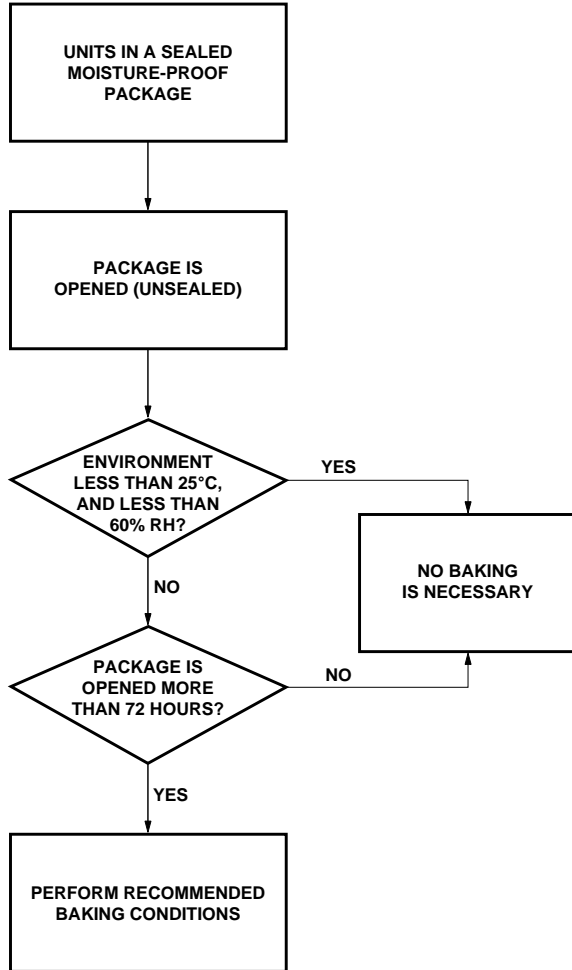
UNITS IN A SEALED MOISTURE-PROOF PACKAGE

PACKAGE IS OPENED (UNSEALED)

ENVIRONMENT LESS THAN 25°C, AND LESS THAN 60% RH?

YES

NO BAKING IS NECESSARY

NO

PACKAGE IS OPENED MORE THAN 72 HOURS?

NO

YES

PERFORM RECOMMENDED BAKING CONDITIONS